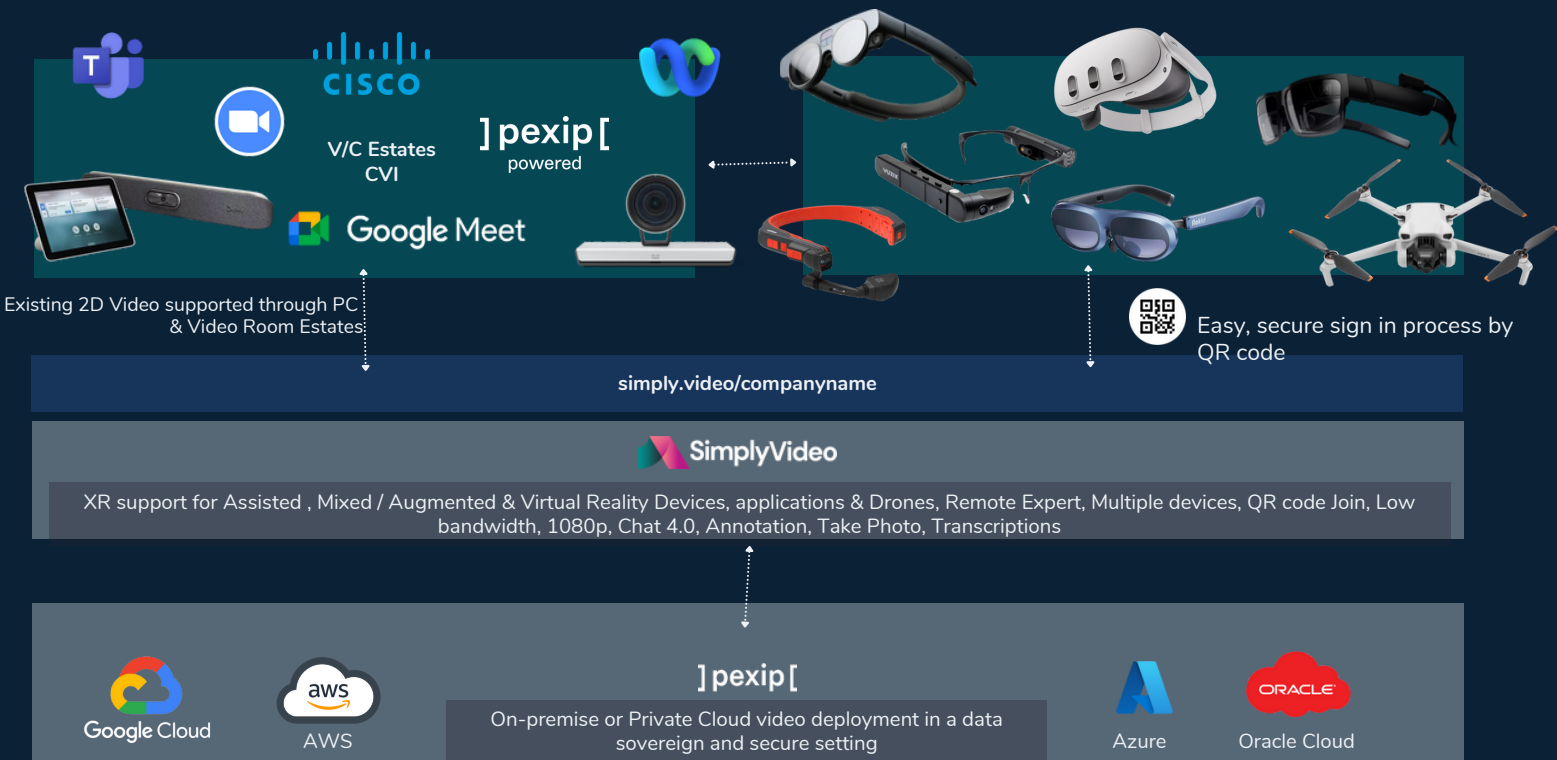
T

CISCO

V/C Estates
CVI

] pexip [
powered

Google Meet

Existing 2D Video supported through PC & Video Room Estates

Easy, secure sign in process by QR code

simply.video/companyname

SimplyVideo

XR support for Assisted , Mixed / Augmented & Virtual Reality Devices, applications & Drones, Remote Expert, Multiple devices, QR code Join, Low bandwidth, 1080p, Chat 4.0, Annotation, Take Photo, Transcriptions

Google Cloud

aws
AWS

] pexip [

On-premise or Private Cloud video deployment in a data sovereign and secure setting

Azure

ORACLE
Oracle Cloud